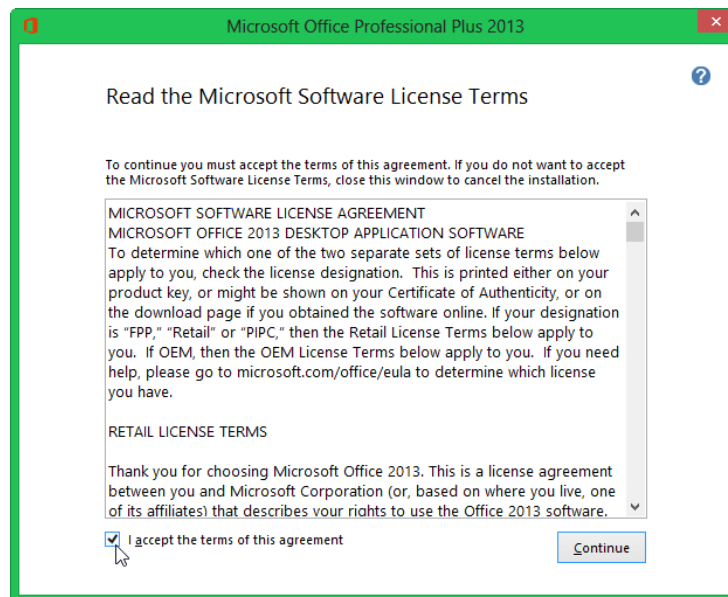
Microsoft Office Professional Plus 2013

Read the Microsoft Software License Terms

To continue you must accept the terms of this agreement. If you do not want to accept the Microsoft Software License Terms, close this window to cancel the installation.

MICROSOFT SOFTWARE LICENSE AGREEMENT
MICROSOFT OFFICE 2013 DESKTOP APPLICATION SOFTWARE
To determine which one of the two separate sets of license terms below apply to you, check the license designation. This is printed either on your product key, or might be shown on your Certificate of Authenticity, or on the download page if you obtained the software online. If your designation is "FPP," "Retail" or "PIPC," then the Retail License Terms below apply to you. If OEM, then the OEM License Terms below apply to you. If you need help, please go to microsoft.com/office/eula to determine which license you have.

RETAIL LICENSE TERMS

Thank you for choosing Microsoft Office 2013. This is a license agreement between you and Microsoft Corporation (or, based on where you live, one of its affiliates) that describes your rights to use the Office 2013 software.

I accept the terms of this agreement

Continue